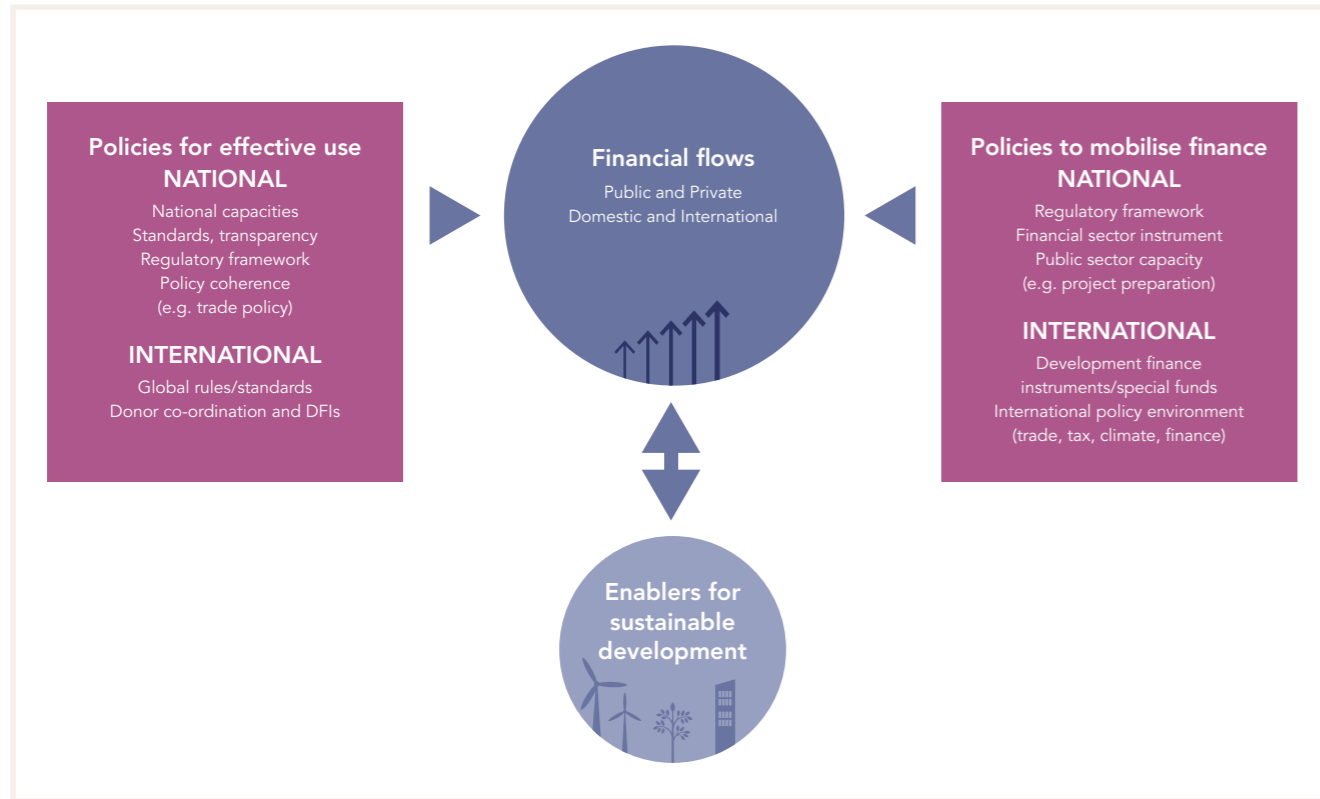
Policies for effective use
NATIONAL
National capacities
Standards, transparency
Regulatory framework
Policy coherence
(e.g. trade policy)

INTERNATIONAL
Global rules/standards
Donor co-ordination and DFIs

Financial flows
Public and Private
Domestic and International

Policies to mobilise finance
NATIONAL
Regulatory framework
Financial sector instrument
Public sector capacity
(e.g. project preparation)

INTERNATIONAL
Development finance
instruments/special funds
International policy environment
(trade, tax, climate, finance)

Enablers for sustainable development